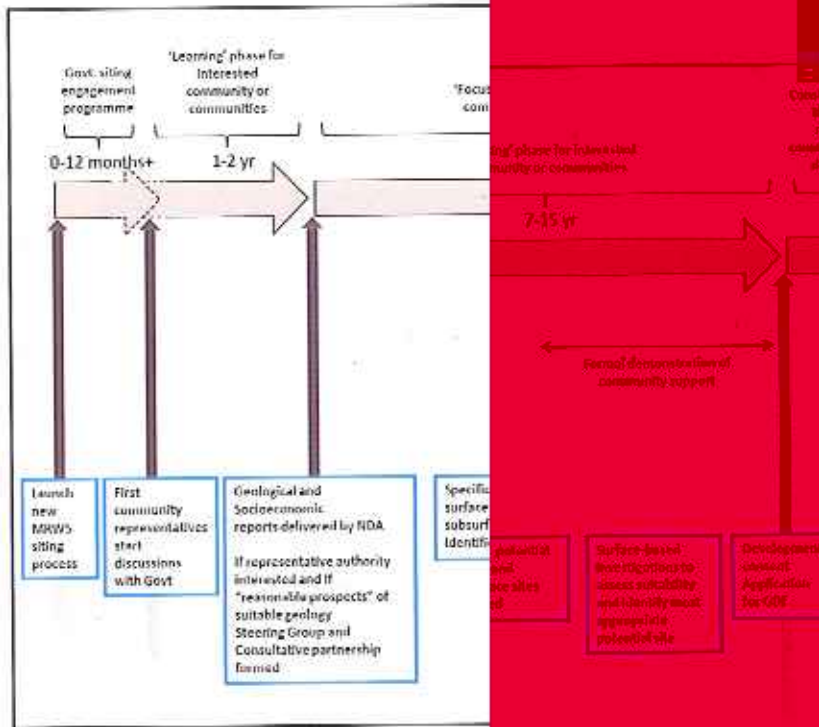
Govt. siting engagement programme

'Learning' phase for interested community or communities

'Focus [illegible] com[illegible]

0-12 months+

1-2 yr

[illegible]ing' phase for interested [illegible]munity or communities

7-15 yr

Con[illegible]

Formal demonstration of community support

Launch new MRWS siting process

First community representatives start discussions with Govt

Geological and Socioeconomic reports delivered by NDA

If representative authority interested and if "reasonable prospects" of suitable geology Steering Group and Consultative partnership formed

Specifi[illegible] surface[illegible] subsurf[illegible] Identifi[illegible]

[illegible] potential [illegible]and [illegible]ce sites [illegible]ed

Surface-based investigations to assess suitability and identify most appropriate potential site

Development consent Application for GDF